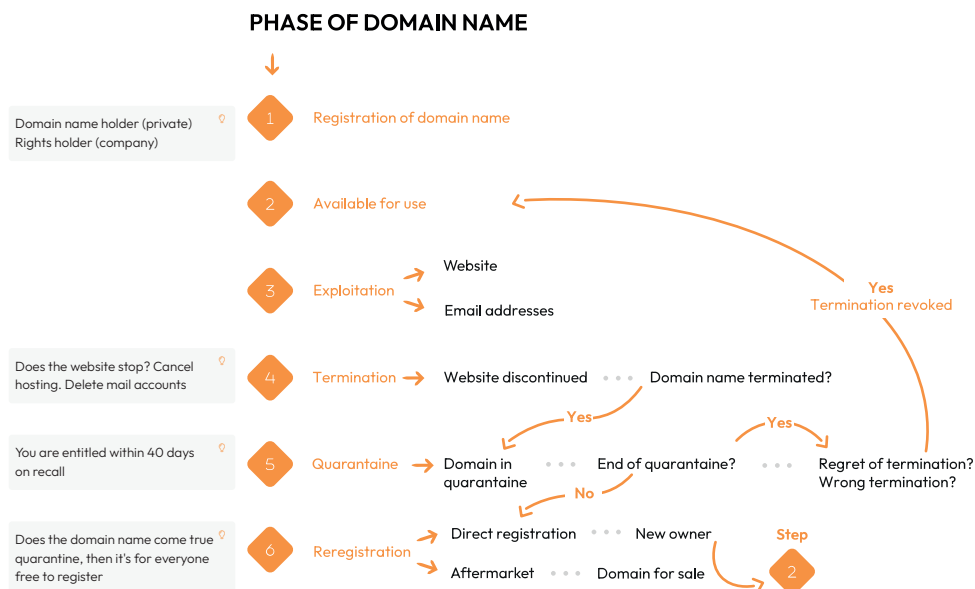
PHASE OF DOMAIN NAME

Domain name holder (private)
Rights holder (company)

1 Registration of domain name

2 Available for use

3 Exploitation
Website
Email addresses

Yes
Termination revoked

Does the website stop? Cancel hosting. Delete mail accounts

4 Termination
Website discontinued
Domain name terminated?

Yes

You are entitled within 40 days on recall

5 Quarantaine
Domain in quarantaine
End of quarantaine?
Yes
Regret of termination?
Wrong termination?
No

Does the domain name come true quarantine, then it's for everyone free to register

6 Reregistration
Direct registration
New owner
Aftermarket
Domain for sale

Step
2